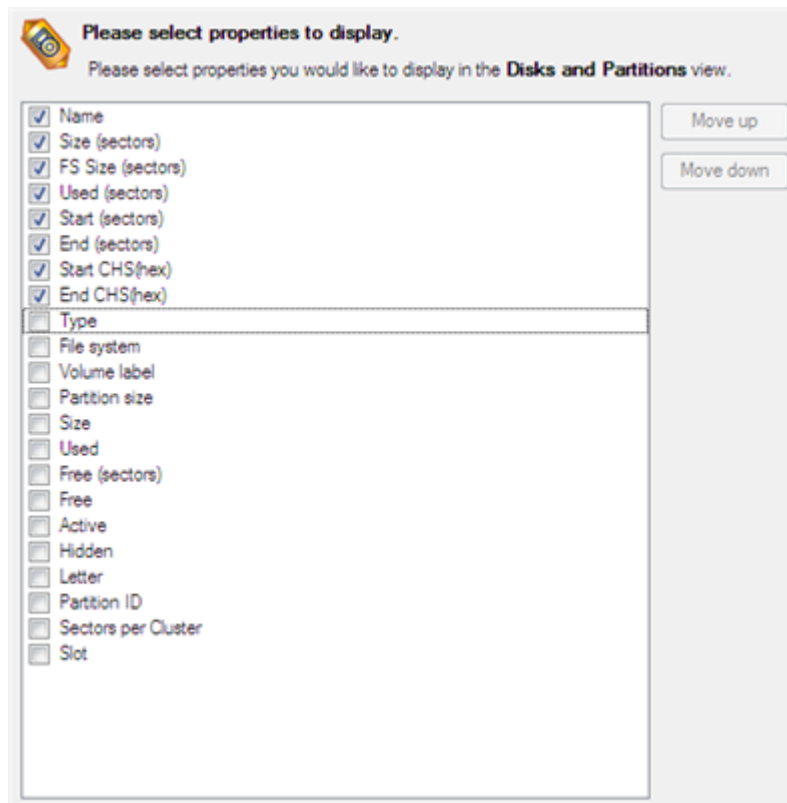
**Please select properties to display.**

Please select properties you would like to display in the **Disks and Partitions** view.

☑ Name
☑ Size (sectors)
☑ FS Size (sectors)
☑ Used (sectors)
☑ Start (sectors)
☑ End (sectors)
☑ Start CHS(hex)
☑ End CHS(hex)
☐ Type
☐ File system
☐ Volume label
☐ Partition size
☐ Size
☐ Used
☐ Free (sectors)
☐ Free
☐ Active
☐ Hidden
☐ Letter
☐ Partition ID
☐ Sectors per Cluster
☐ Slot

Move up

Move down